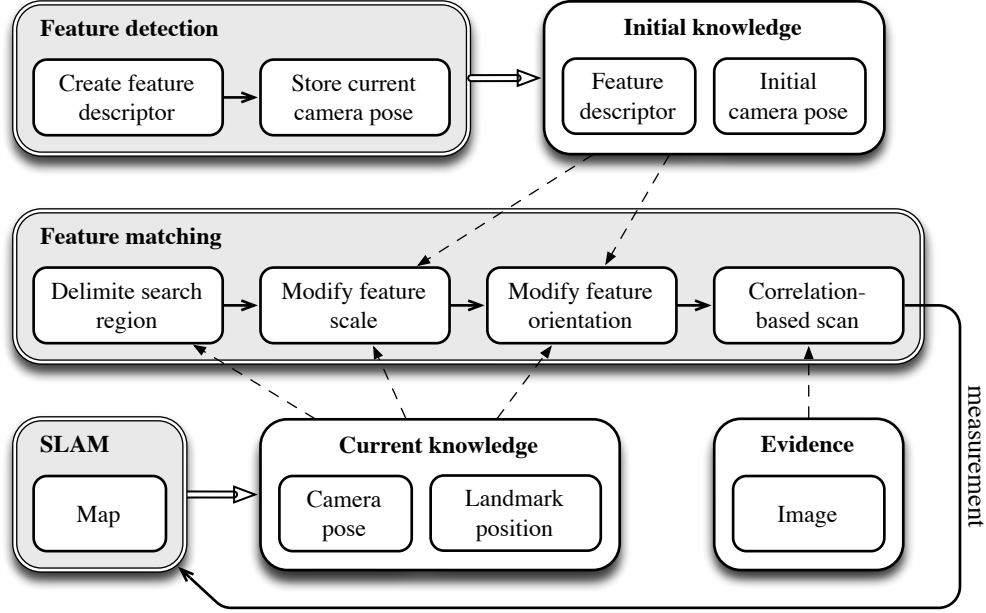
Feature detection

Create feature descriptor

Store current camera pose

Initial knowledge

Feature descriptor

Initial camera pose

Feature matching

Delimite search region

Modify feature scale

Modify feature orientation

Correlation-based scan

measurement

SLAM

Map

Current knowledge

Camera pose

Landmark position

Evidence

Image